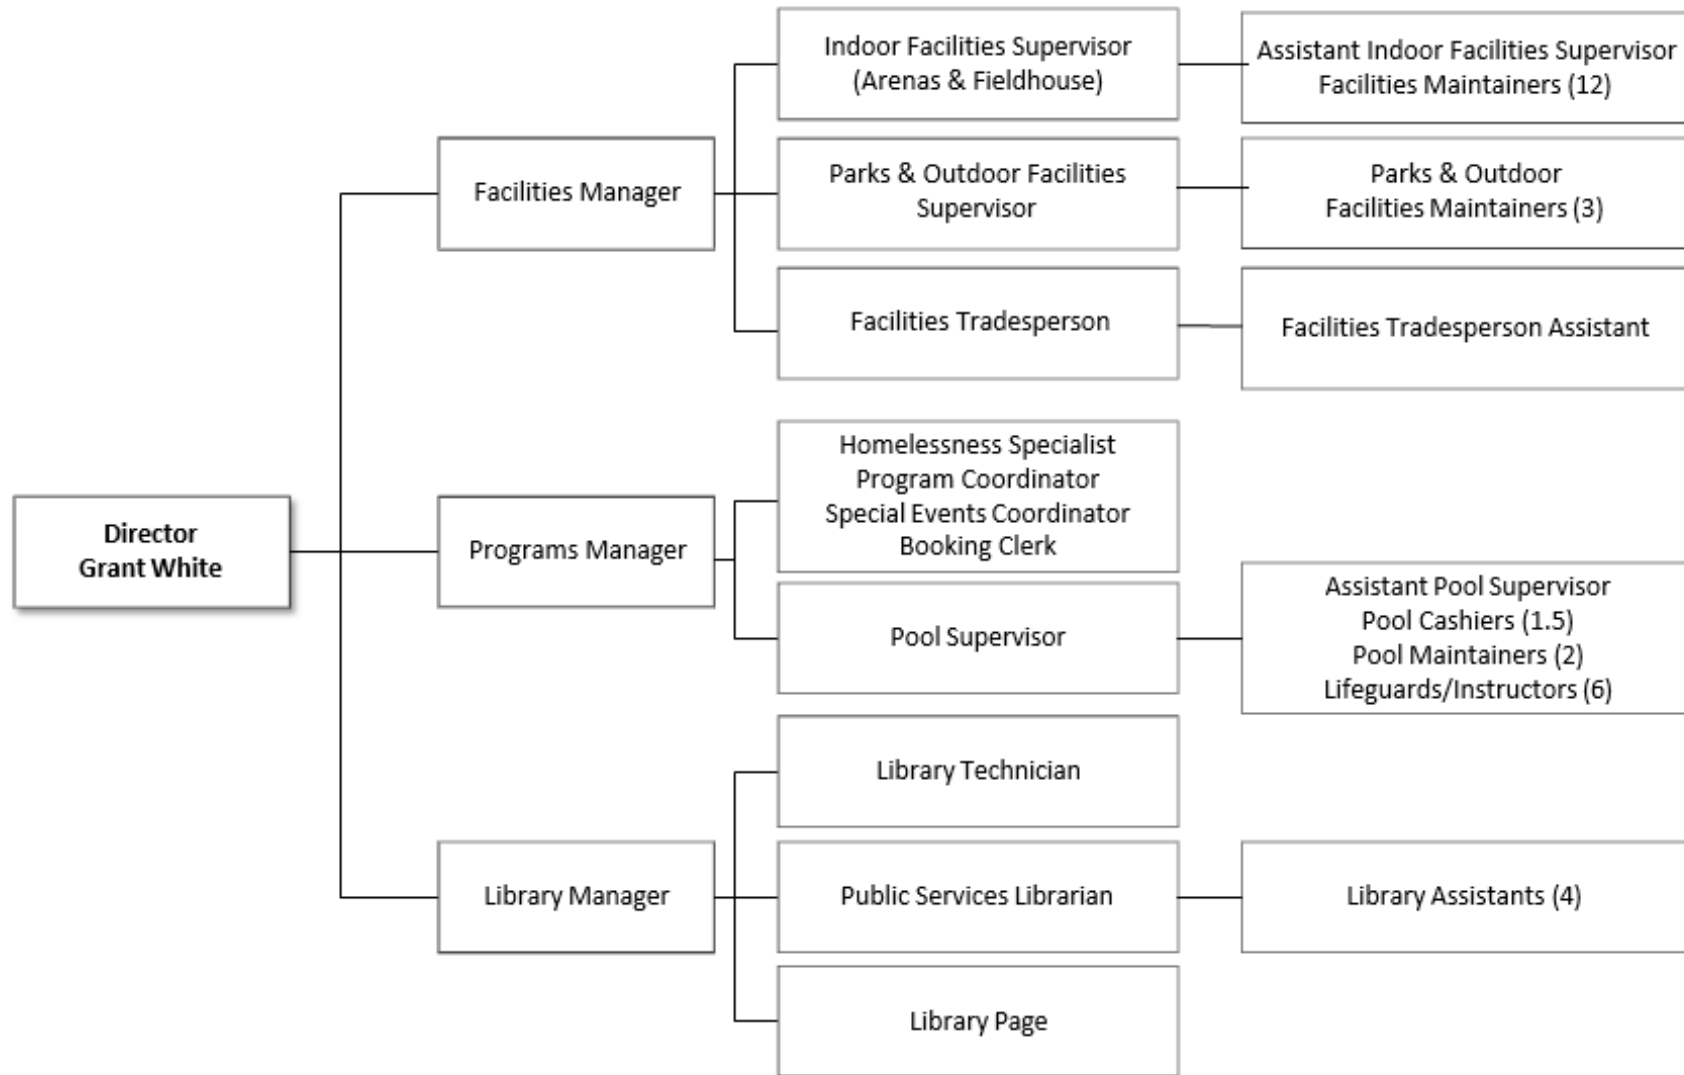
Director
Grant White

Facilities Manager

Indoor Facilities Supervisor
(Arenas & Fieldhouse)

Assistant Indoor Facilities Supervisor
Facilities Maintainers (12)

Parks & Outdoor Facilities
Supervisor

Parks & Outdoor
Facilities Maintainers (3)

Facilities Tradesperson

Facilities Tradesperson Assistant

Programs Manager

Homelessness Specialist
Program Coordinator
Special Events Coordinator
Booking Clerk

Pool Supervisor

Assistant Pool Supervisor
Pool Cashiers (1.5)
Pool Maintainers (2)
Lifeguards/Instructors (6)

Library Manager

Library Technician

Public Services Librarian

Library Assistants (4)

Library Page